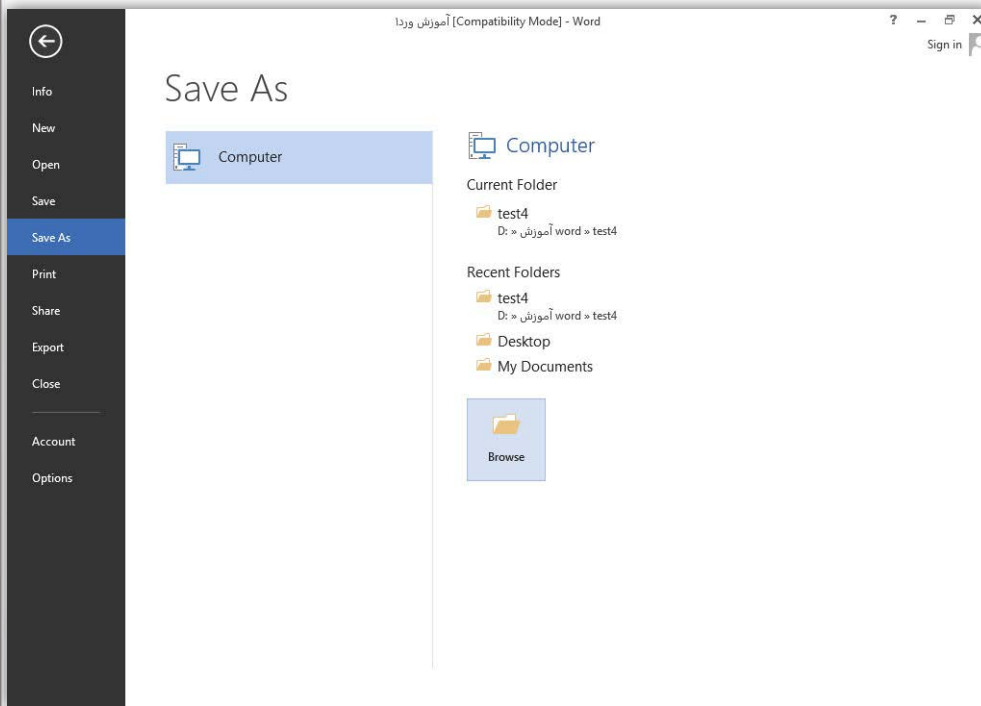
آموزش ورد1 [Compatibility Mode] - Word

? – ⧉ ✕

Sign in

Info
New
Open
Save
Save As
Print
Share
Export
Close

Account
Options

Save As

Computer

Computer

Current Folder

test4
D: » آموزش word » test4

Recent Folders

test4
D: » آموزش word » test4

Desktop

My Documents

Browse